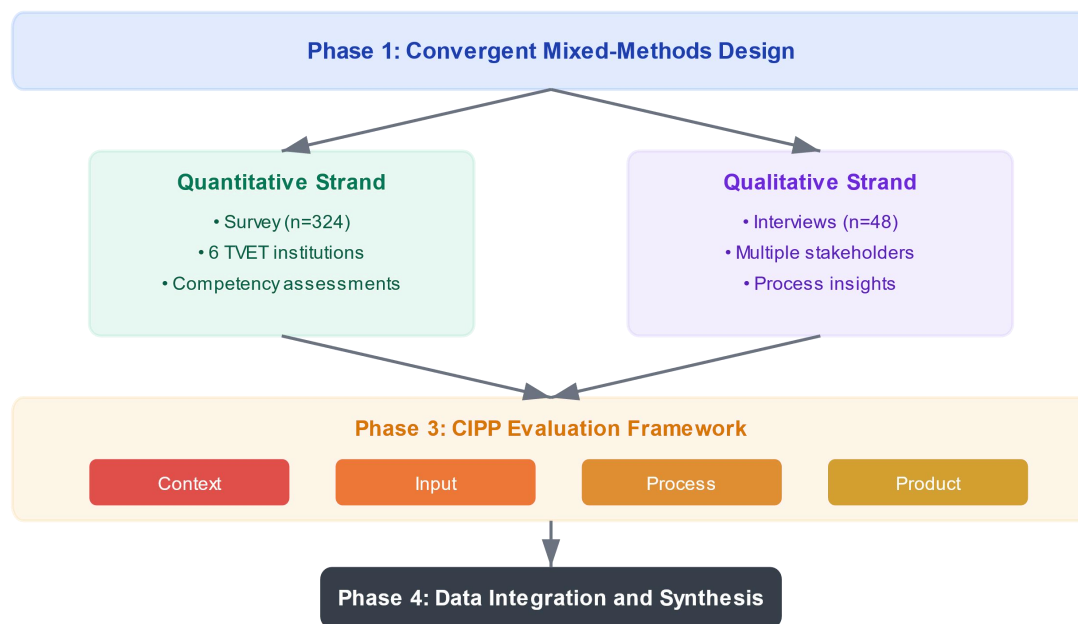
Phase 1: Convergent Mixed-Methods Design

Quantitative Strand
• Survey (n=324)
• 6 TVET institutions
• Competency assessments

Qualitative Strand
• Interviews (n=48)
• Multiple stakeholders
• Process insights

Phase 3: CIPP Evaluation Framework

Context

Input

Process

Product

Phase 4: Data Integration and Synthesis